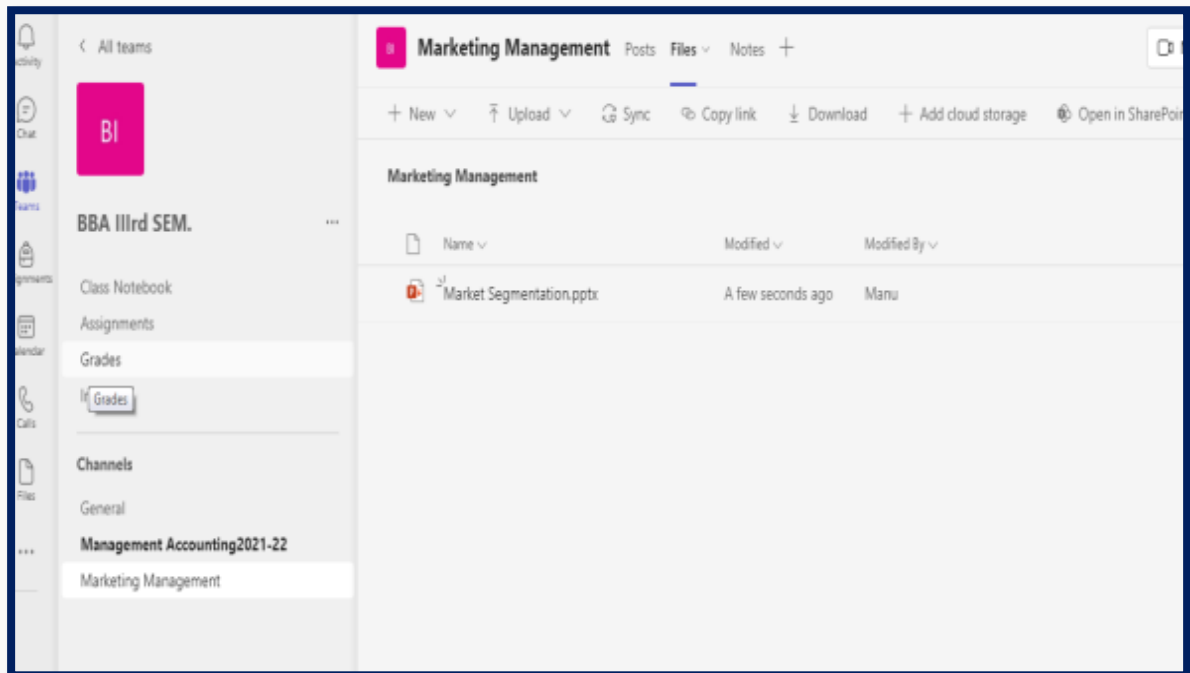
ctivity

Chat

Teams

gnments

alendar

Calls

Files

...

< All teams

BI

BBA IIIrd SEM. ...

Class Notebook

Assignments

Grades

In Grades

Channels

General

Management Accounting2021-22

Marketing Management

BI Marketing Management Posts Files Notes +

+ New ⌵ Upload ⌵ Sync Copy link Download + Add cloud storage Open in SharePoi

Marketing Management

| Name | Modified | Modified By |
|---|---|---|
| Market Segmentation.pptx | A few seconds ago | Manu |